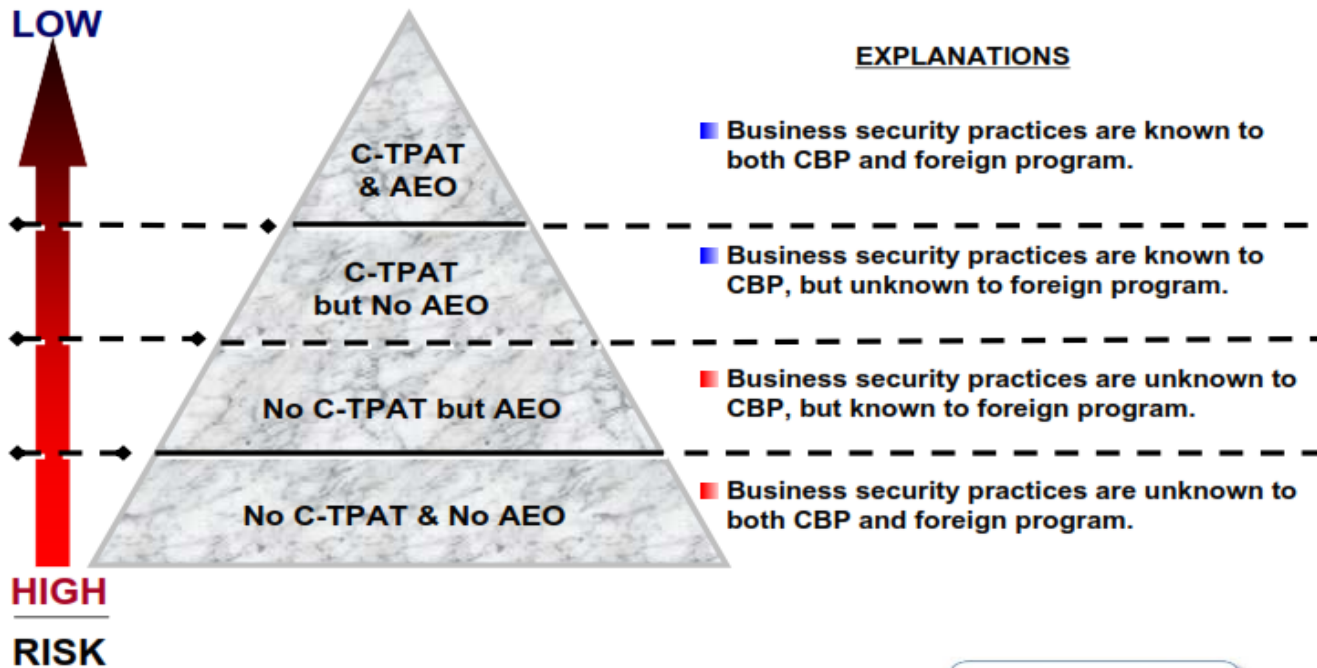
LOW

C-TPAT & AEO

C-TPAT but No AEO

No C-TPAT but AEO

No C-TPAT & No AEO

HIGH

RISK

EXPLANATIONS

Business security practices are known to both CBP and foreign program.

Business security practices are known to CBP, but unknown to foreign program.

Business security practices are unknown to CBP, but known to foreign program.

Business security practices are unknown to both CBP and foreign program.